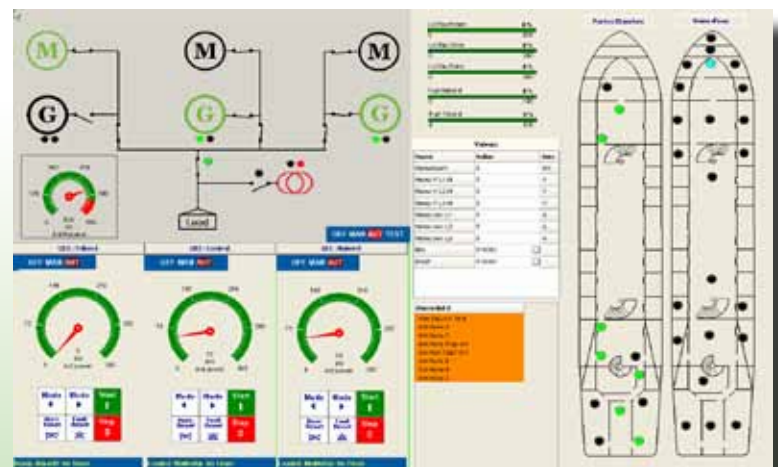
M

M

M

G

G

G

Load

OFF MAN AUT TEST

OFF MAN AUT

OFF MAN AUT

OFF MAN AUT

Mode

Mode

Start

Stop

Mode

Mode

Start

Stop

Mode

Mode

Start

Stop

Values

Name

Value

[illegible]

Ports Drawing

Name Areas